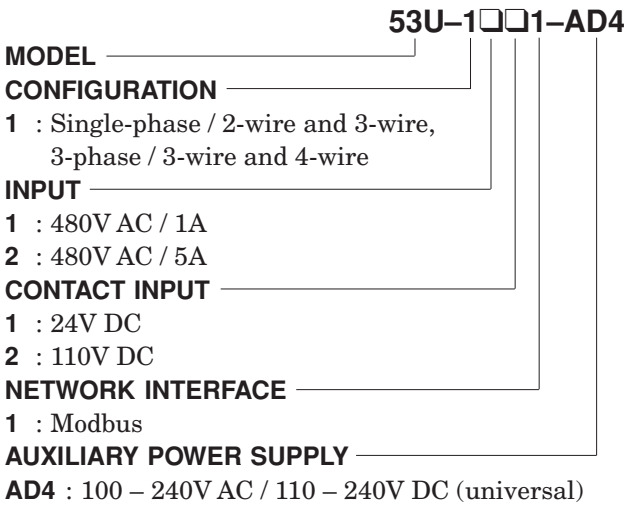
53U–1❑❑1–AD4

MODEL

CONFIGURATION

**1** : Single-phase / 2-wire and 3-wire, 3-phase / 3-wire and 4-wire

INPUT

**1** : 480V AC / 1A

**2** : 480V AC / 5A

CONTACT INPUT

**1** : 24V DC

**2** : 110V DC

NETWORK INTERFACE

**1** : Modbus

AUXILIARY POWER SUPPLY

**AD4** : 100 – 240V AC / 110 – 240V DC (universal)